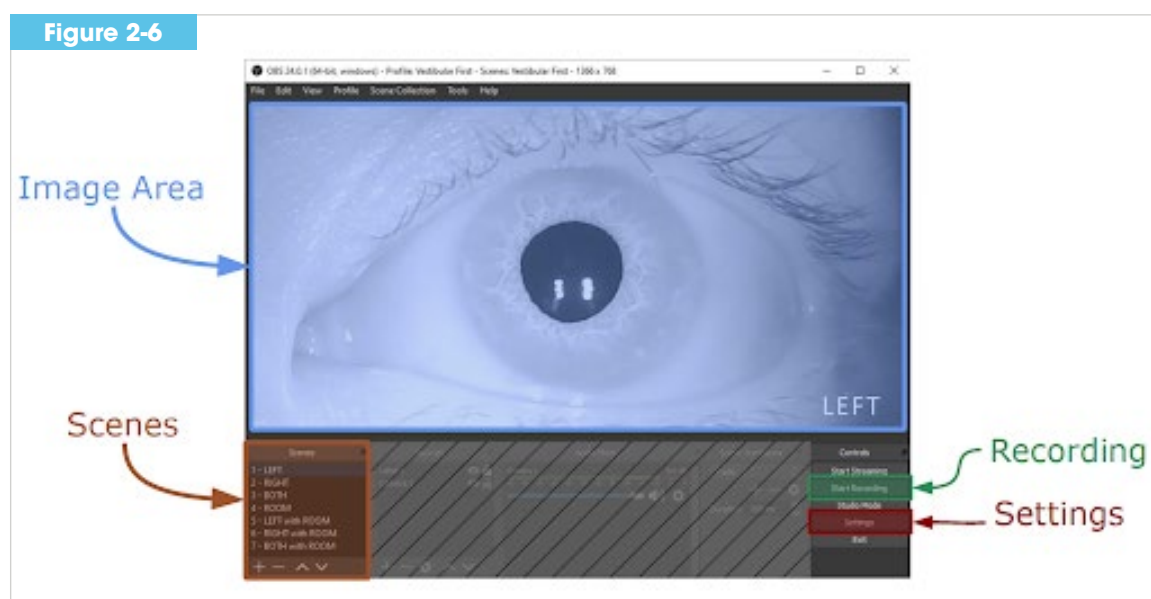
Figure 2-6

OBS 24.0.1 (64-bit, windows) - Profile: Vestibular First - Scenes: Vestibular First - 1366 x 768

File Edit View Profile Scene Collection Tools Help

Image Area

LEFT

Scenes

Scenes
1 - LEFT
2 - RIGHT
3 - BOTH
4 - ROOM
5 - LEFT with ROOM
6 - RIGHT with ROOM
7 - BOTH with ROOM

Controls
Start Streaming
Start Recording
Studio Mode
Settings
Exit

Recording

Settings